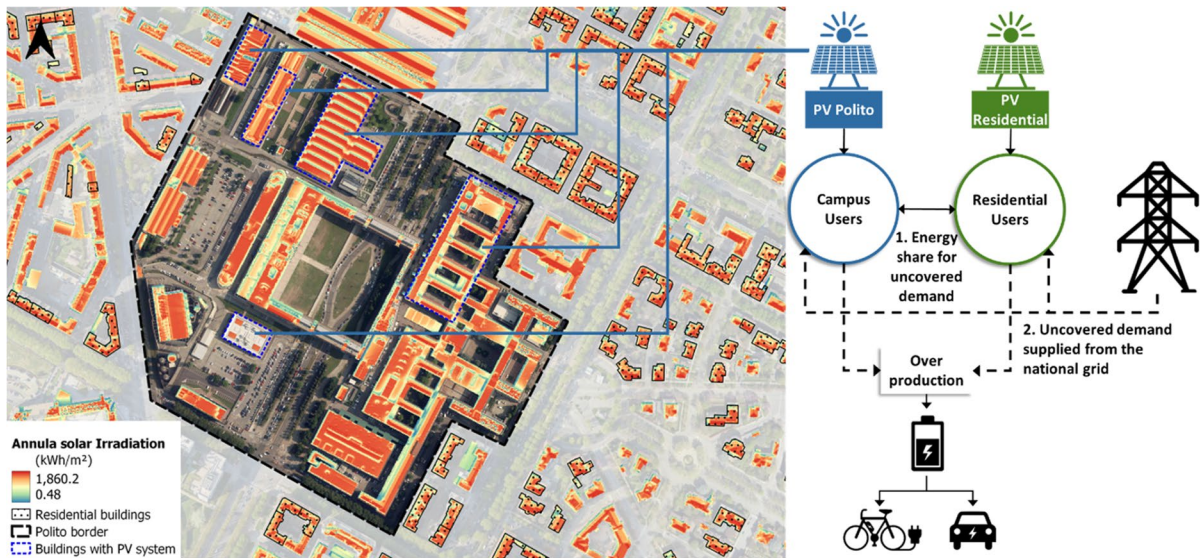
Annula solar Irradiation
(kWh/m²)
1,860.2
0.48
Residential buildings
Polito border
Buildings with PV system

PV Polito
PV Residential
Campus Users
Residential Users
1. Energy share for uncovered demand
2. Uncovered demand supplied from the national grid
Over production